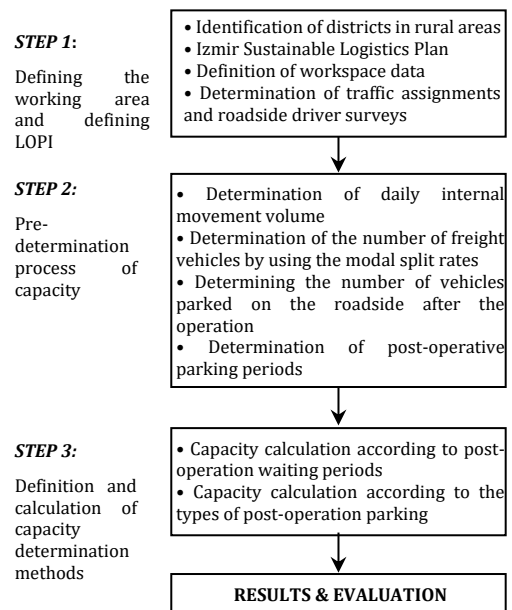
STEP 1:

Defining the working area and defining LOPI

• Identification of districts in rural areas
• Izmir Sustainable Logistics Plan
• Definition of workspace data
• Determination of traffic assignments and roadside driver surveys

STEP 2:

Pre-determination process of capacity

• Determination of daily internal movement volume
• Determination of the number of freight vehicles by using the modal split rates
• Determining the number of vehicles parked on the roadside after the operation
• Determination of post-operative parking periods

STEP 3:

Definition and calculation of capacity determination methods

• Capacity calculation according to post-operation waiting periods
• Capacity calculation according to the types of post-operation parking

RESULTS & EVALUATION